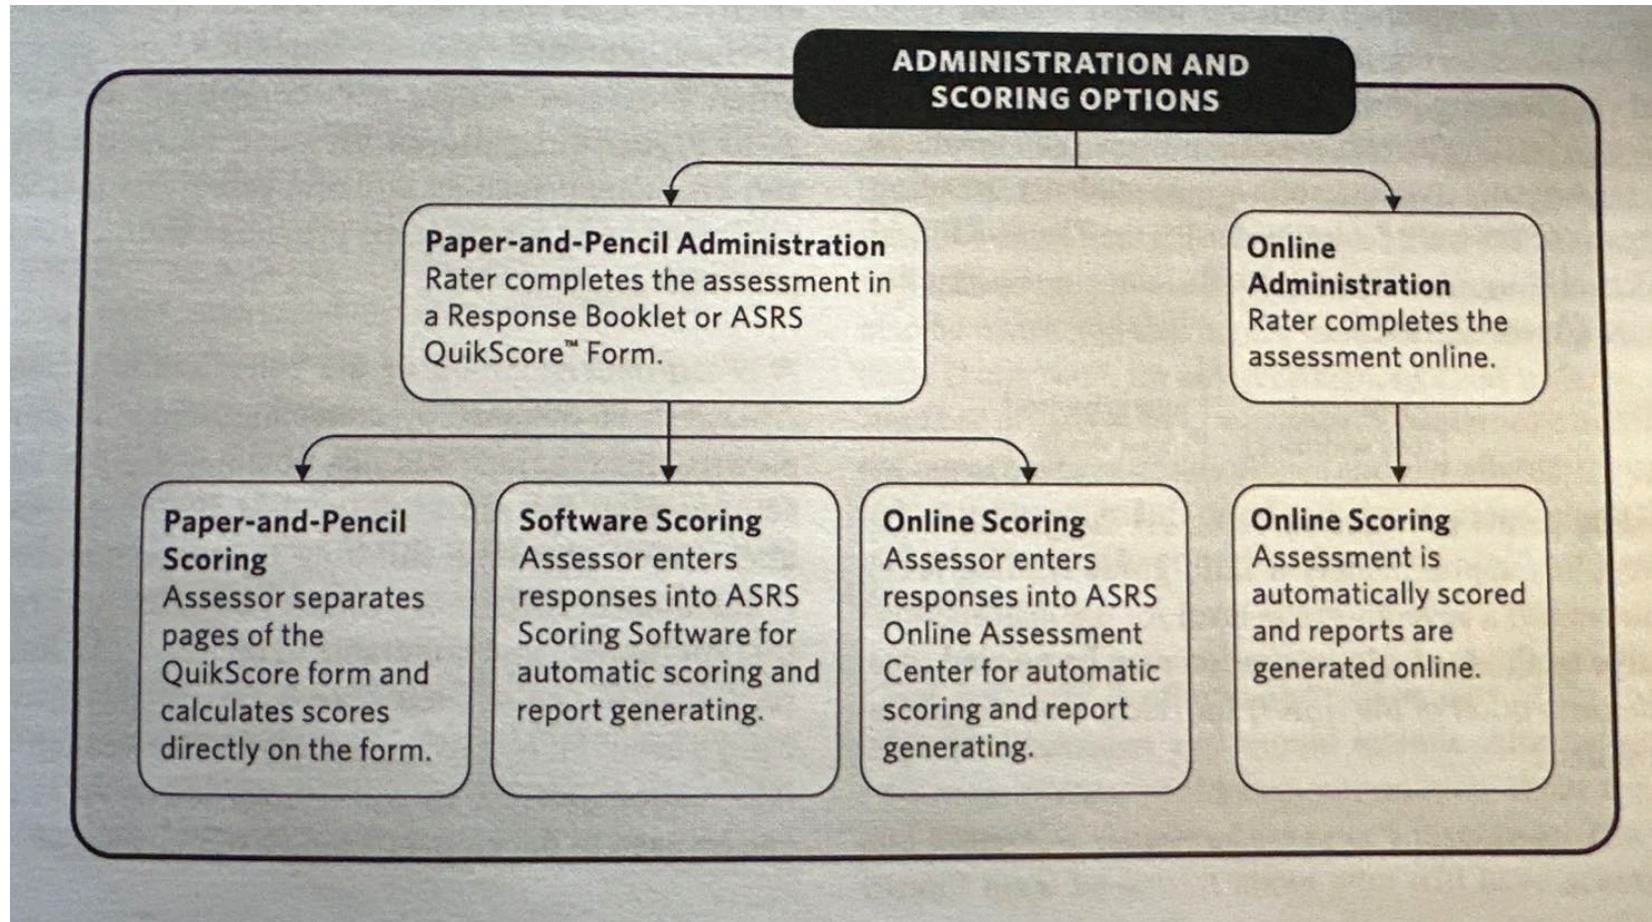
ADMINISTRATION AND SCORING OPTIONS

Paper-and-Pencil Administration
Rater completes the assessment in a Response Booklet or ASRS QuikScore™ Form.

Online Administration
Rater completes the assessment online.

Paper-and-Pencil Scoring
Assessor separates pages of the QuikScore form and calculates scores directly on the form.

Software Scoring
Assessor enters responses into ASRS Scoring Software for automatic scoring and report generating.

Online Scoring
Assessor enters responses into ASRS Online Assessment Center for automatic scoring and report generating.

Online Scoring
Assessment is automatically scored and reports are generated online.